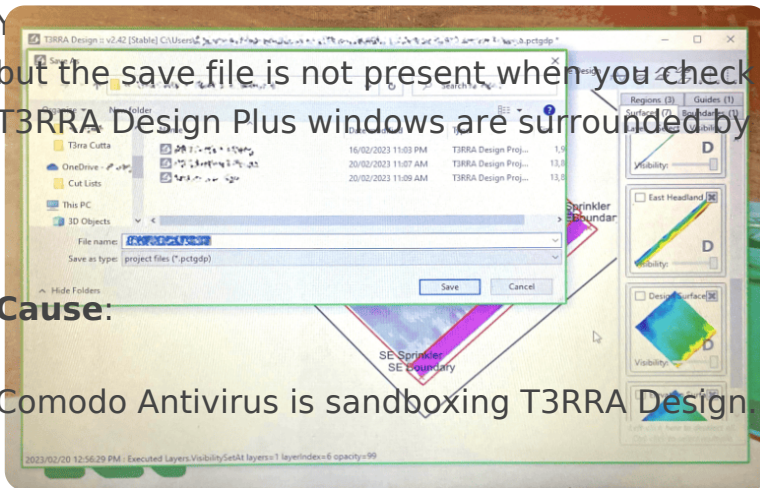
Y

but the save file is not present when you check

T3RRA Design Plus windows are surrounded by

T3RRA Design :: v2.42 [Stable] C:\Users\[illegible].pctgdp *

Save As

Organise ▾ New folder

T3rra Cutta

OneDrive - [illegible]

Cut Lists

This PC

3D Objects

Date modified Type

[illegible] 16/02/2023 11:03 PM T3RRA Design Proj... 1,9

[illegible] 20/02/2023 11:07 AM T3RRA Design Proj... 13,8

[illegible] 20/02/2023 11:09 AM T3RRA Design Proj... 13,8

File name: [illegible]

Save as type: project files (*.pctgdp)

Hide Folders

Save Cancel

Regions (3) Guides (1)

Surfaces (7) Boundary

Visibility:

D

East Headland

D

Visibility:

Design Surface

D

Visibility:

Sprinkler Boundar

SE Sprinkler SE Boundary

Cause:

Comodo Antivirus is sandboxing T3RRA Design.

2023/02/20 12:56:29 PM : Executed Layers.VisibilitySetAt layers=1 layerIndex=6 opacity=99